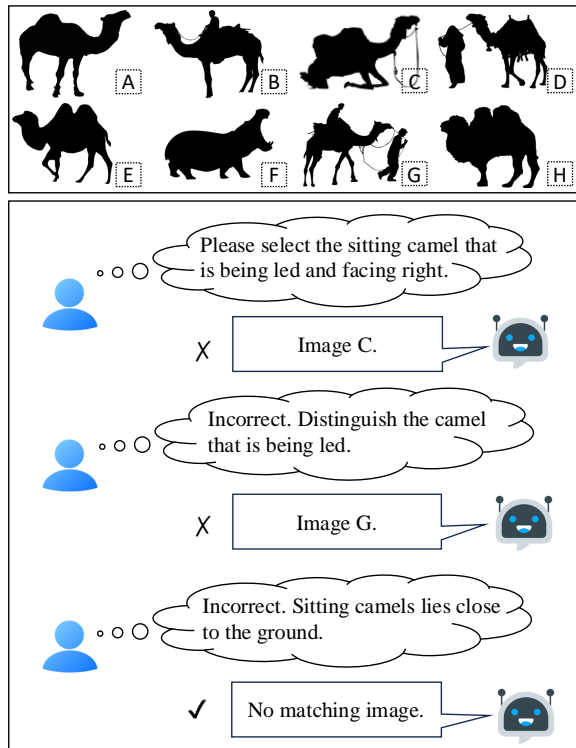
A B C D

E F G H

Please select the sitting camel that is being led and facing right.

✗ Image C.

Incorrect. Distinguish the camel that is being led.

✗ Image G.

Incorrect. Sitting camels lies close to the ground.

✓ No matching image.